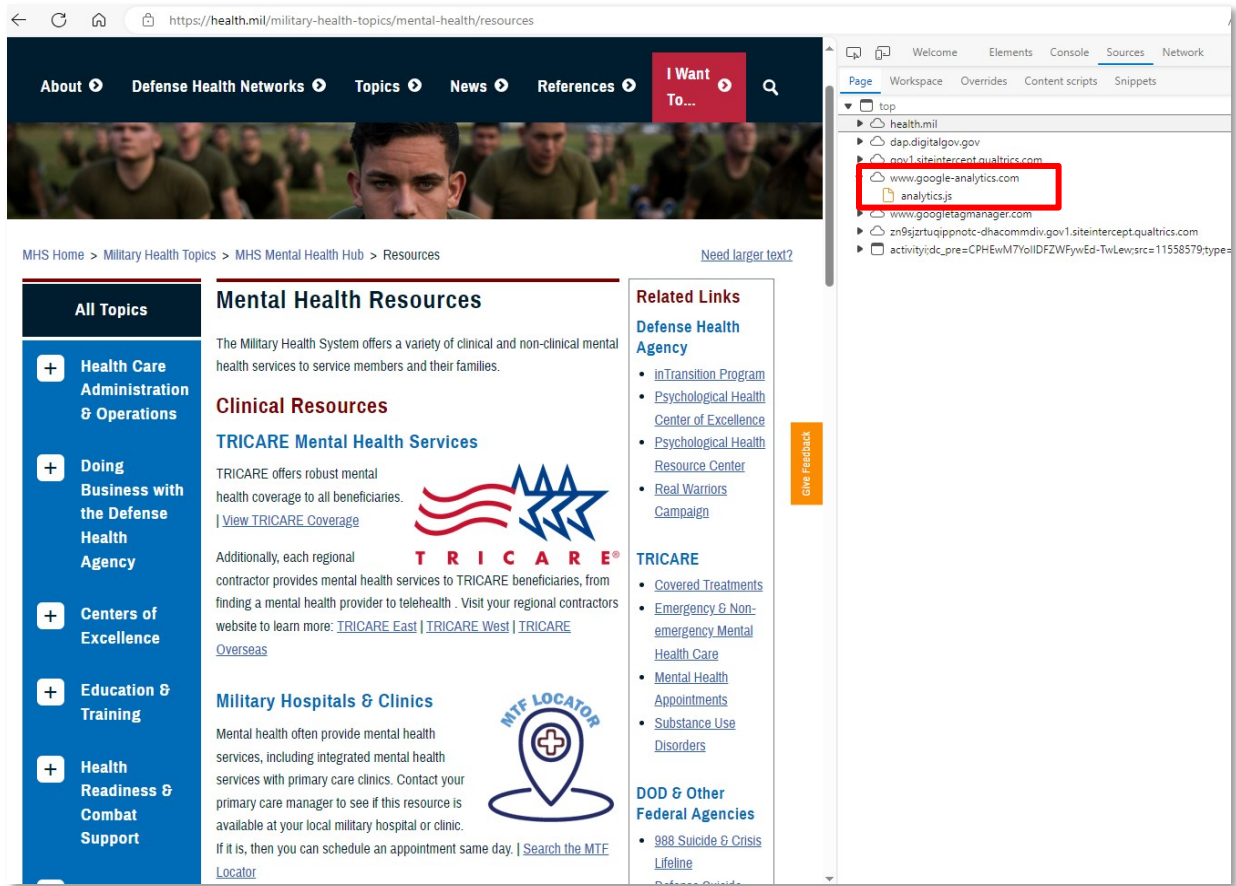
https://health.mil/military-health-topics/mental-health/resources

About Defense Health Networks Topics News References I Want To...

MHS Home > Military Health Topics > MHS Mental Health Hub > Resources

Need larger text?

All Topics

Health Care Administration & Operations

Doing Business with the Defense Health Agency

Centers of Excellence

Education & Training

Health Readiness & Combat Support

Mental Health Resources

The Military Health System offers a variety of clinical and non-clinical mental health services to service members and their families.

Clinical Resources

TRICARE Mental Health Services

TRICARE offers robust mental health coverage to all beneficiaries. | View TRICARE Coverage

TRICARE®

Additionally, each regional contractor provides mental health services to TRICARE beneficiaries, from finding a mental health provider to telehealth . Visit your regional contractors website to learn more: TRICARE East | TRICARE West | TRICARE Overseas

Military Hospitals & Clinics

MTF LOCATOR

Mental health often provide mental health services, including integrated mental health services with primary care clinics. Contact your primary care manager to see if this resource is available at your local military hospital or clinic. If it is, then you can schedule an appointment same day. | Search the MTF Locator

Related Links

Defense Health Agency

- inTransition Program
- Psychological Health Center of Excellence
- Psychological Health Resource Center
- Real Warriors Campaign

TRICARE

- Covered Treatments
- Emergency & Non-emergency Mental Health Care
- Mental Health Appointments
- Substance Use Disorders

DOD & Other Federal Agencies

- 988 Suicide & Crisis Lifeline

Give Feedback

Welcome Elements Console Sources Network

Page Workspace Overrides Content scripts Snippets

top
health.mil
dap.digitalgov.gov
gov1.siteintercept.qualtrics.com
www.google-analytics.com
analytics.js
www.googletagmanager.com
zn9sjzrtuqippnotc-dhacommdiv.gov1.siteintercept.qualtrics.com
activityi;dc_pre=CPHEwM7YolIDFZWFywEd-TwLew;src=11558579;type=